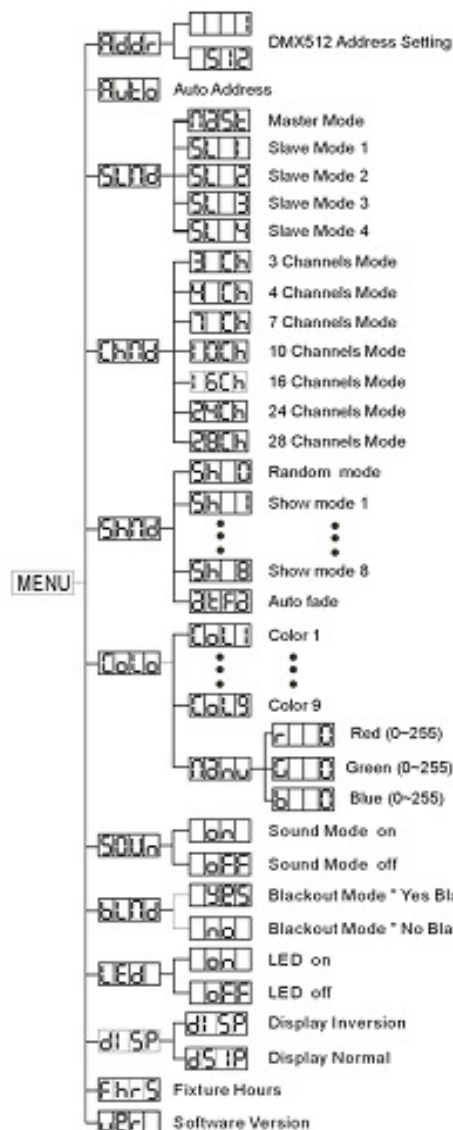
MENU

Addr
1
512
DMX512 Address Setting

AuLo
Auto Address

SLnd
nASt
Master Mode
SL 1
Slave Mode 1
SL 2
Slave Mode 2
SL 3
Slave Mode 3
SL 4
Slave Mode 4

Chnd
3 Ch
3 Channels Mode
4 Ch
4 Channels Mode
7 Ch
7 Channels Mode
10Ch
10 Channels Mode
16Ch
16 Channels Mode
24Ch
24 Channels Mode
28Ch
28 Channels Mode

Shnd
Sh 0
Random mode
Sh 1
Show mode 1
Sh 8
Show mode 8
AtFd
Auto fade

CoLo
CoL1
Color 1
CoL9
Color 9
nAnu
r 0
Red (0~255)
G 0
Green (0~255)
b 0
Blue (0~255)

SoUn
on
Sound Mode on
oFF
Sound Mode off

bLnd
YES
Blackout Mode " Yes Bla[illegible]
no
Blackout Mode " No Bla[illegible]

LEd
on
LED on
oFF
LED off

dISP
dISP
Display Inversion
dSIP
Display Normal

FhrS
Fixture Hours

UEr
Software Version